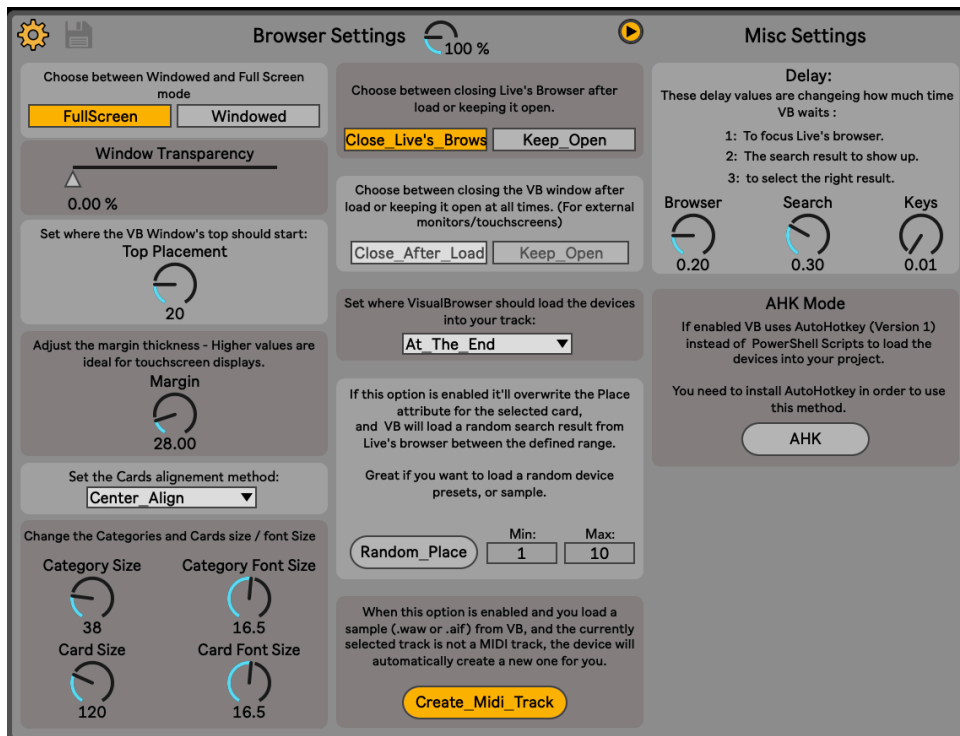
Browser Settings

100 %

Misc Settings

Choose between Windowed and Full Screen mode

FullScreen

Windowed

Window Transparency

0.00 %

Set where the VB Window's top should start:

Top Placement

20

Adjust the margin thickness - Higher values are ideal for touchscreen displays.

Margin

28.00

Set the Cards alignement method:

Center_Align

Change the Categories and Cards size / font Size

Category Size

38

Category Font Size

16.5

Card Size

120

Card Font Size

16.5

Choose between closing Live's Browser after load or keeping it open.

Close_Live's_Brows

Keep_Open

Choose between closing the VB window after load or keeping it open at all times. (For external monitors/touchscreens)

Close_After_Load

Keep_Open

Set where VisualBrowser should load the devices into your track:

At_The_End

If this option is enabled it'll overwrite the Place attribute for the selected card, and VB will load a random search result from Live's browser between the defined range.

Great if you want to load a random device presets, or sample.

Random_Place

Min:

1

Max:

10

When this option is enabled and you load a sample (.waw or .aif) from VB, and the currently selected track is not a MIDI track, the device will automatically create a new one for you.

Create_Midi_Track

Delay:

These delay values are changeing how much time VB waits :

1: To focus Live's browser.

2: The search result to show up.

3: to select the right result.

Browser

0.20

Search

0.30

Keys

0.01

AHK Mode

If enabled VB uses AutoHotkey (Version 1) instead of PowerShell Scripts to load the devices into your project.

You need to install AutoHotkey in order to use this method.

AHK